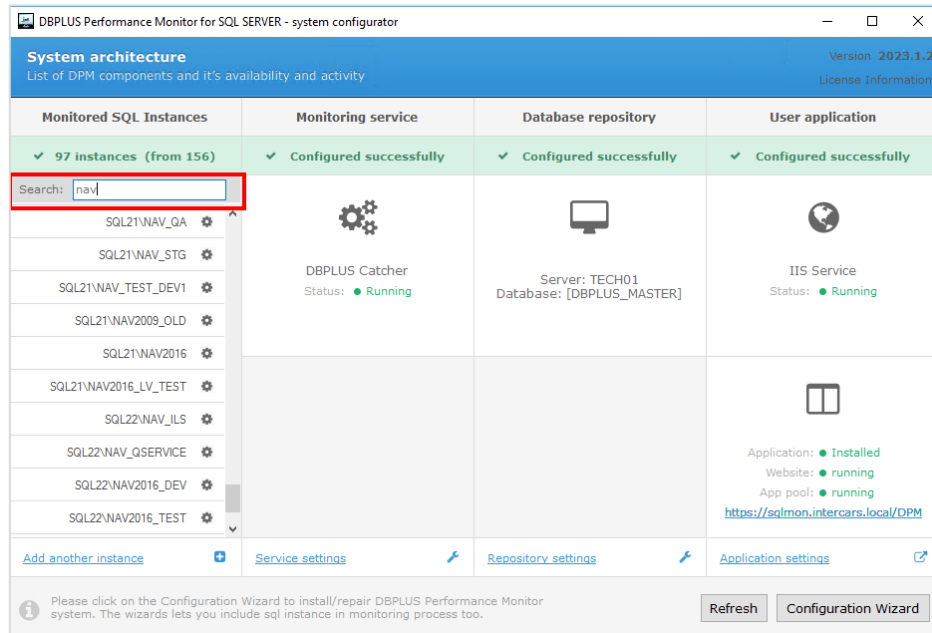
DBPLUS Performance Monitor for SQL SERVER - system configurator

System architecture
List of DPM components and it's availability and activity

Version 2023.1.2
License Information

| Monitored SQL Instances | Monitoring service | Database repository | User application |
|---|---|---|---|
| ✔ 97 instances (from 156) | ✔ Configured successfully | ✔ Configured successfully | ✔ Configured successfully |

Search: nav

SQL21\NAV_QA
SQL21\NAV_STG
SQL21\NAV_TEST_DEV1
SQL21\NAV2009_OLD
SQL21\NAV2016
SQL21\NAV2016_LV_TEST
SQL22\NAV_ILS
SQL22\NAV_QSERVICE
SQL22\NAV2016_DEV
SQL22\NAV2016_TEST

DBPLUS Catcher
Status: ● Running

Server: TECH01
Database: [DBPLUS_MASTER]

IIS Service
Status: ● Running

Application: ● Installed
Website: ● running
App pool: ● running
https://sqlmon.intercars.local/DPM

Add another instance
Service settings
Repository settings
Application settings

Please click on the Configuration Wizard to install/repair DBPLUS Performance Monitor system. The wizards lets you include sql instance in monitoring process too.

Refresh
Configuration Wizard